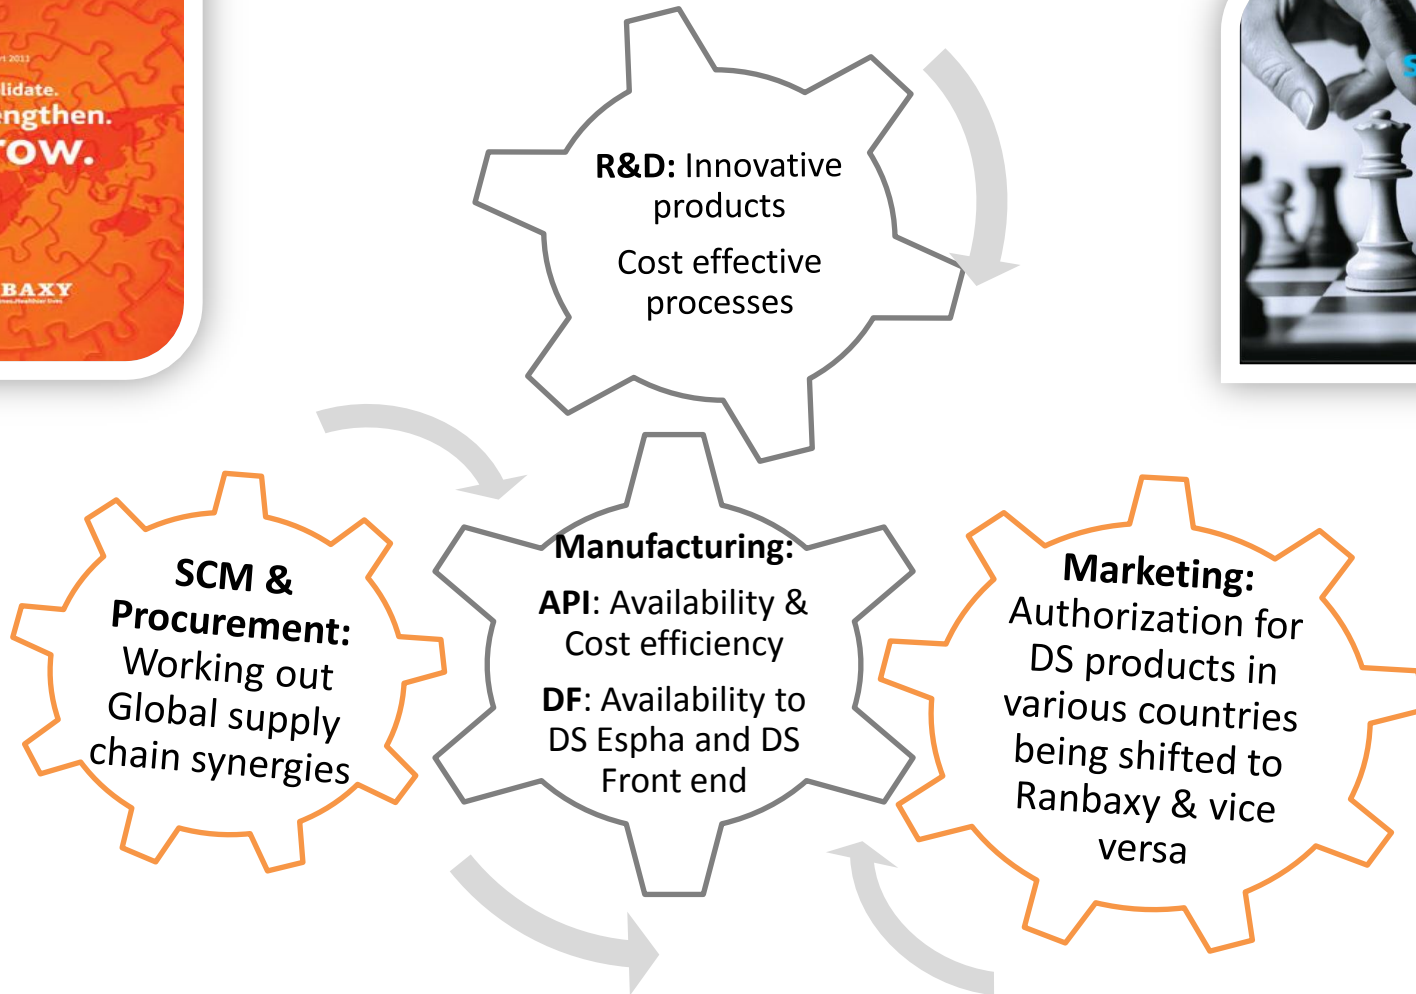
rt 2013

lidate.
ngthen.
row.

BAXY

R&D: Innovative products

Cost effective processes

SCM & Procurement: Working out Global supply chain synergies

Manufacturing:

API: Availability & Cost efficiency

DF: Availability to DS Espha and DS Front end

Marketing: Authorization for DS products in various countries being shifted to Ranbaxy & vice versa